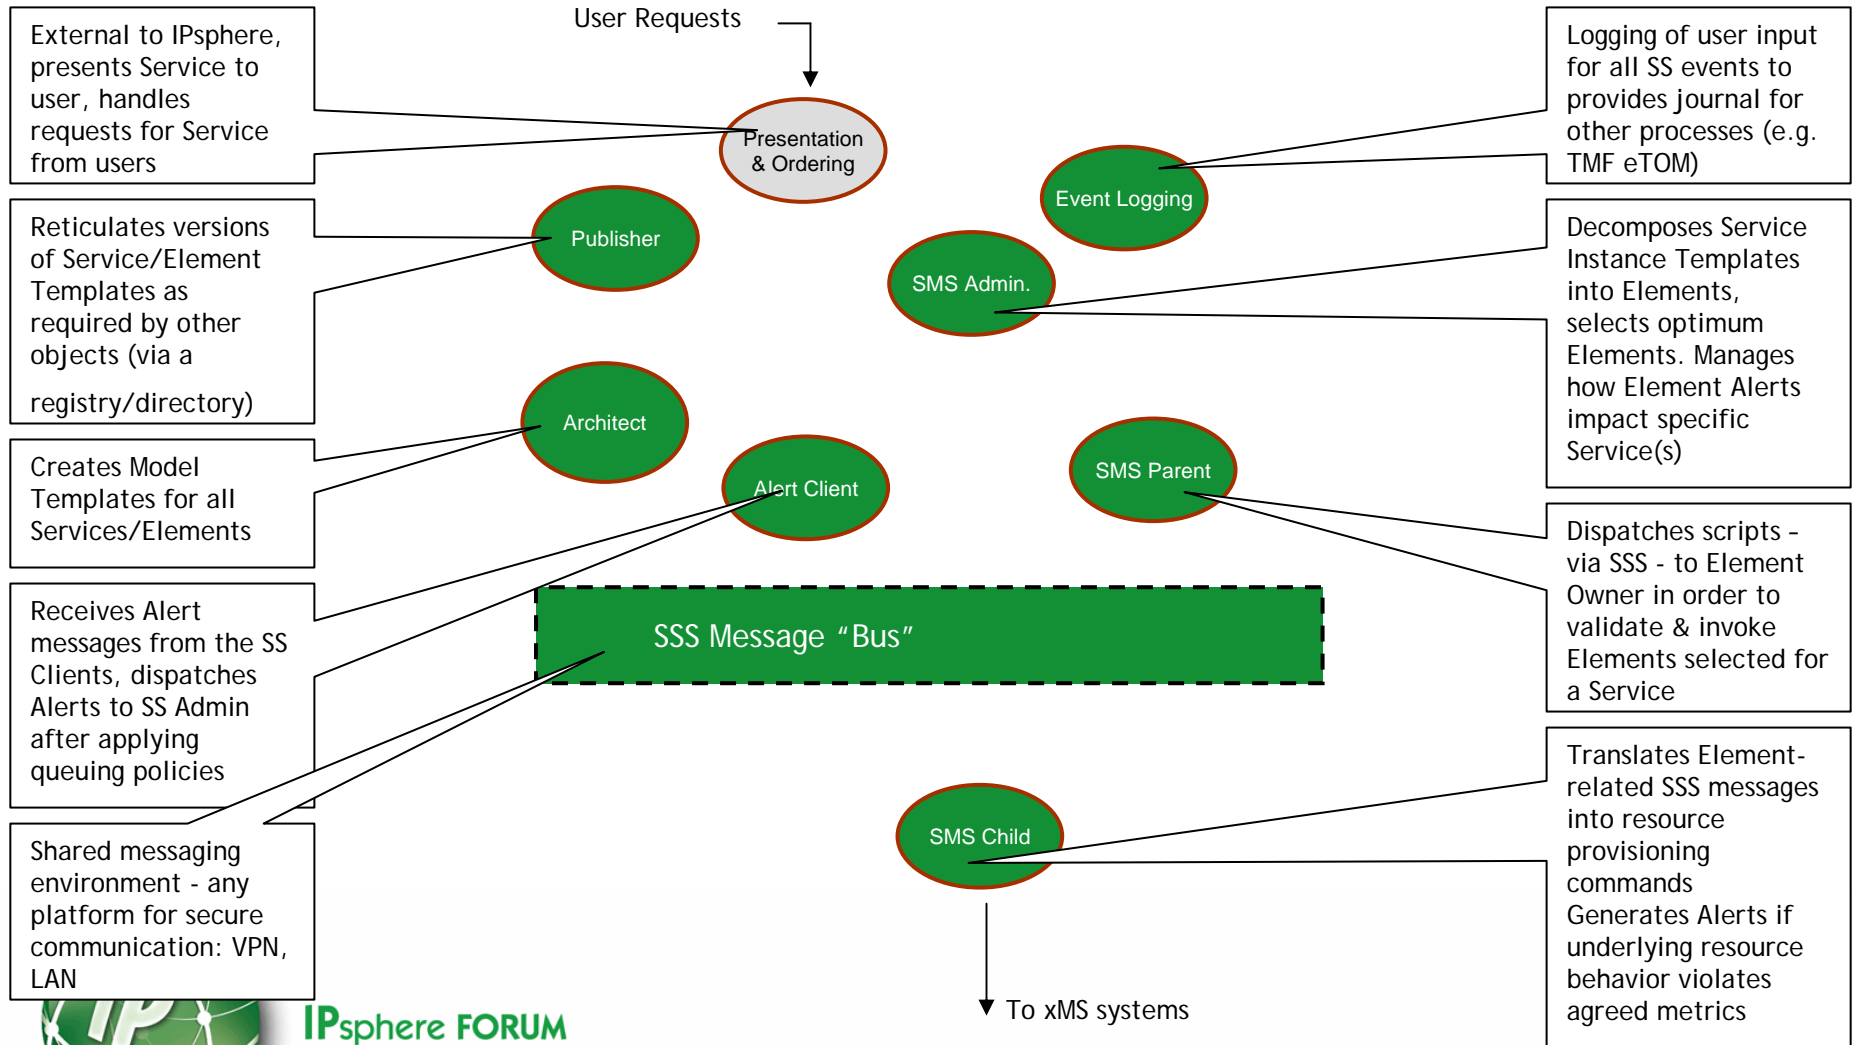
External to IPsphere, presents Service to user, handles requests for Service from users

User Requests

Logging of user input for all SS events to provides journal for other processes (e.g. TMF eTOM)

Presentation & Ordering

Event Logging

Reticulates versions of Service/Element Templates as required by other objects (via a registry/directory)

Publisher

SMS Admin.

Decomposes Service Instance Templates into Elements, selects optimum Elements. Manages how Element Alerts impact specific Service(s)

Architect

Creates Model Templates for all Services/Elements

Alert Client

SMS Parent

Dispatches scripts - via SSS - to Element Owner in order to validate & invoke Elements selected for a Service

Receives Alert messages from the SS Clients, dispatches Alerts to SS Admin after applying queuing policies

SSS Message “Bus”

Translates Element-related SSS messages into resource provisioning commands
Generates Alerts if underlying resource behavior violates agreed metrics

SMS Child

Shared messaging environment - any platform for secure communication: VPN, LAN

To xMS systems

IPsphere FORUM